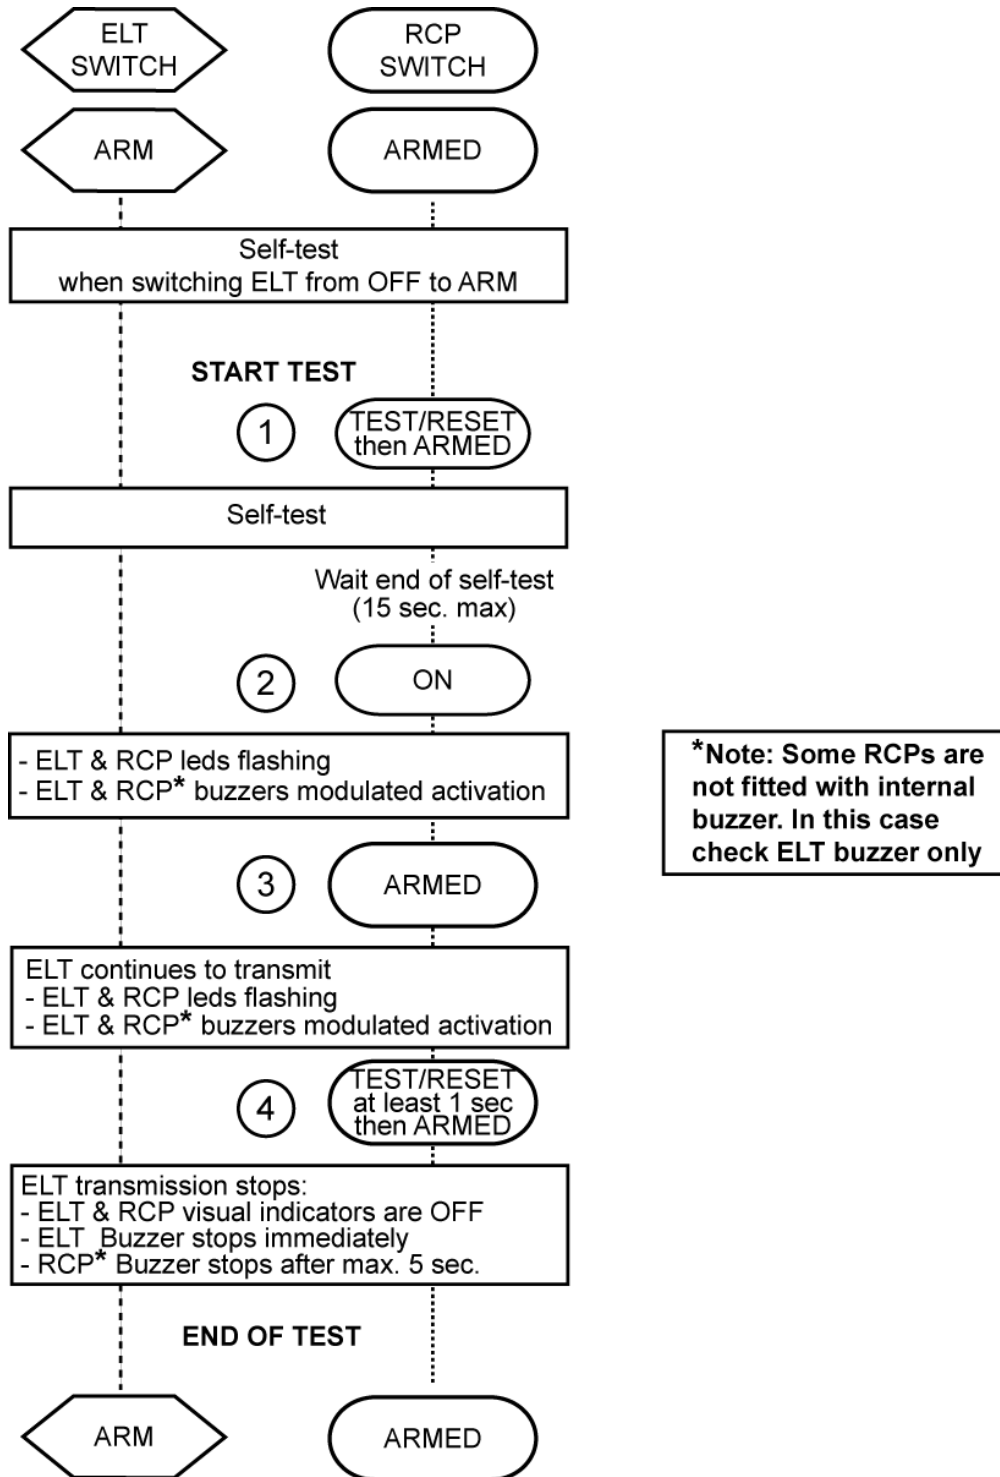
ELT SWITCH

RCP SWITCH

ARM

ARMED

Self-test
when switching ELT from OFF to ARM

START TEST

1

TEST/RESET then ARMED

Self-test

Wait end of self-test (15 sec. max)

2

ON

- ELT & RCP leds flashing
- ELT & RCP* buzzers modulated activation

*Note: Some RCPs are not fitted with internal buzzer. In this case check ELT buzzer only

3

ARMED

ELT continues to transmit
- ELT & RCP leds flashing
- ELT & RCP* buzzers modulated activation

4

TEST/RESET at least 1 sec then ARMED

ELT transmission stops:
- ELT & RCP visual indicators are OFF
- ELT Buzzer stops immediately
- RCP* Buzzer stops after max. 5 sec.

END OF TEST

ARM

ARMED